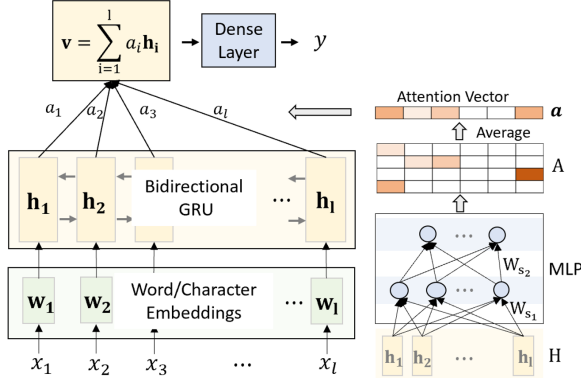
$\mathbf{v} = \sum_{i=1}^{l} a_i \mathbf{h_i}$

Dense Layer

$y$

$a_1$ $a_2$ $a_3$ $a_l$

$\mathbf{h_1}$ $\mathbf{h_2}$ Bidirectional GRU … $\mathbf{h_l}$

$\mathbf{w_1}$ $\mathbf{w_2}$ Word/Character Embeddings … $\mathbf{w_l}$

$x_1$ $x_2$ $x_3$ … $x_l$

Attention Vector $\boldsymbol{a}$

Average

A

MLP

$W_{s_2}$

$W_{s_1}$

$\mathbf{h_1}$ $\mathbf{h_2}$ … $\mathbf{h_l}$

H